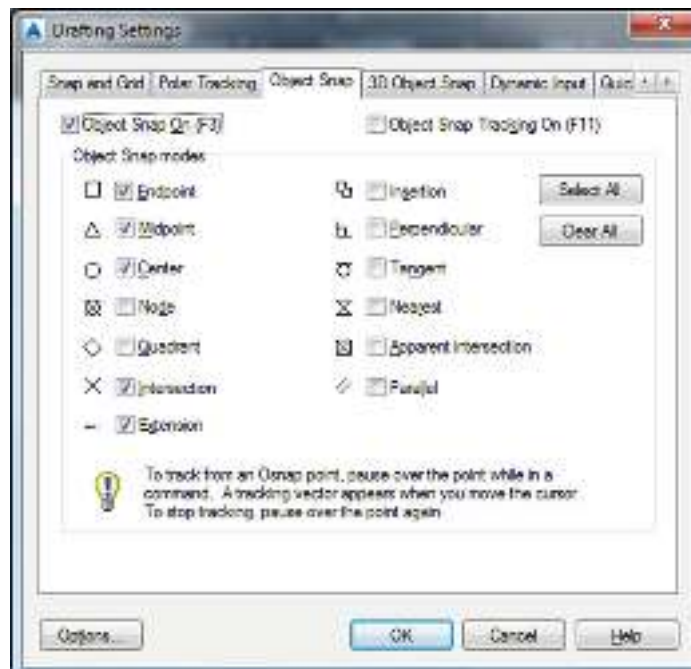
Drafting Settings

Snap and Grid | Polar Tracking | Object Snap | 3D Object Snap | Dynamic Input | Quic

Object Snap On (F3)

Object Snap Tracking On (F11)

Object Snap modes

Endpoint

Midpoint

Center

Node

Quadrant

Intersection

Extension

Insertion

Perpendicular

Tangent

Nearest

Apparent intersection

Parallel

Select All

Clear All

To track from an Osnap point, pause over the point while in a command. A tracking vector appears when you move the cursor. To stop tracking, pause over the point again.

Options...

OK

Cancel

Help